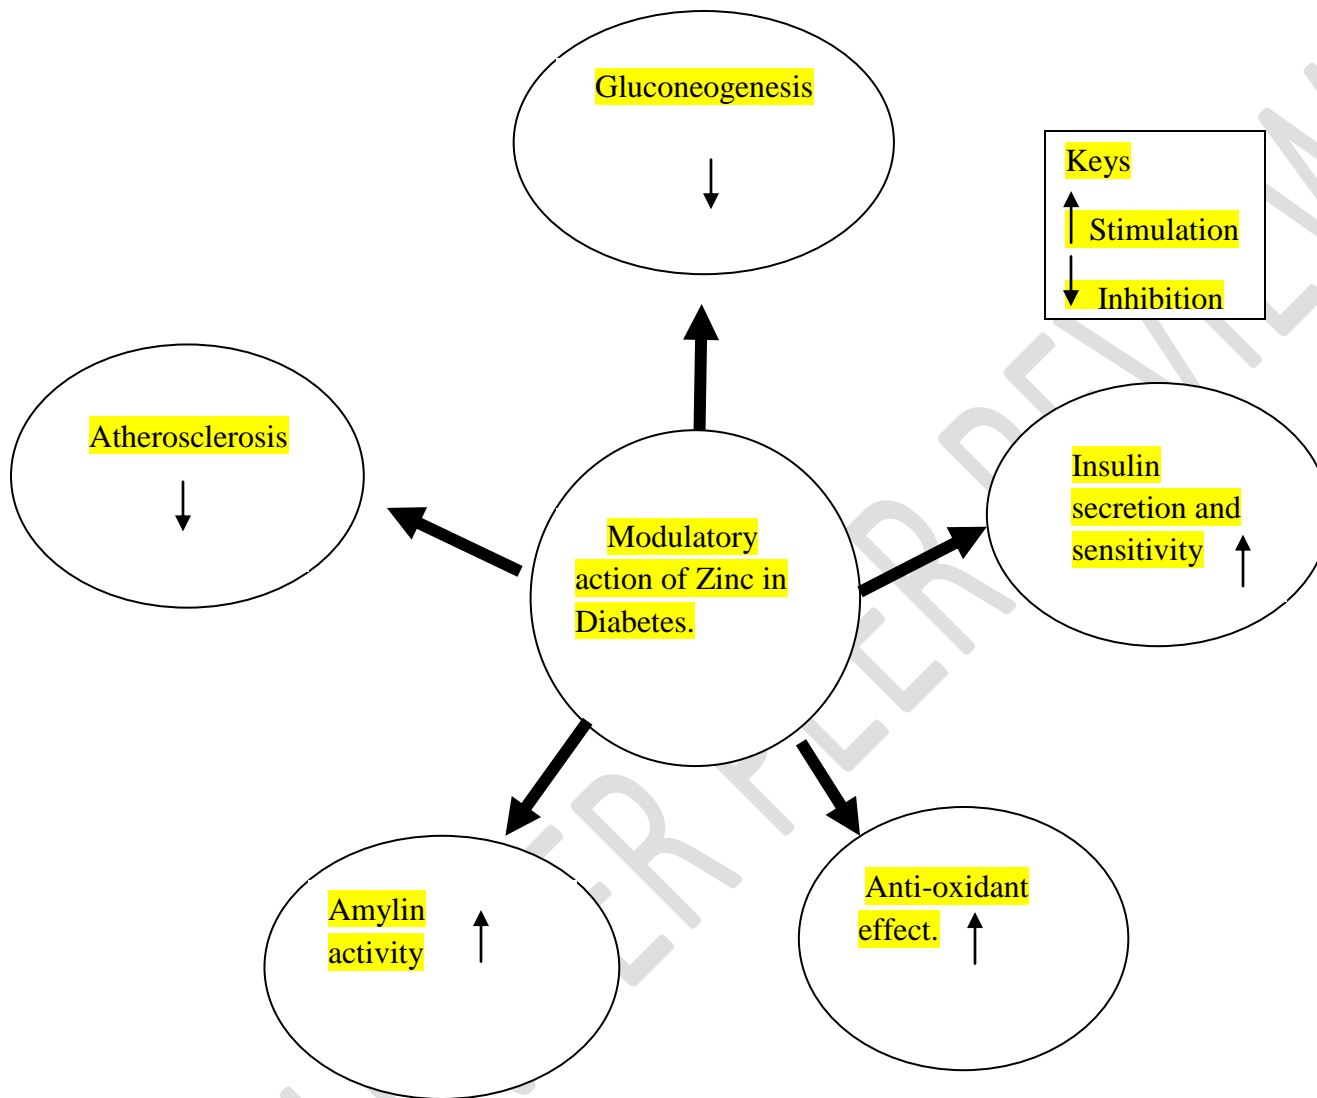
Gluconeogenesis
↓

Keys
↑ Stimulation
↓ Inhibition

Atherosclerosis
↓

Modulatory action of Zinc in Diabetes.

Insulin secretion and sensitivity ↑

Amylin activity ↑

Anti-oxidant effect. ↑

PEER REVIEW